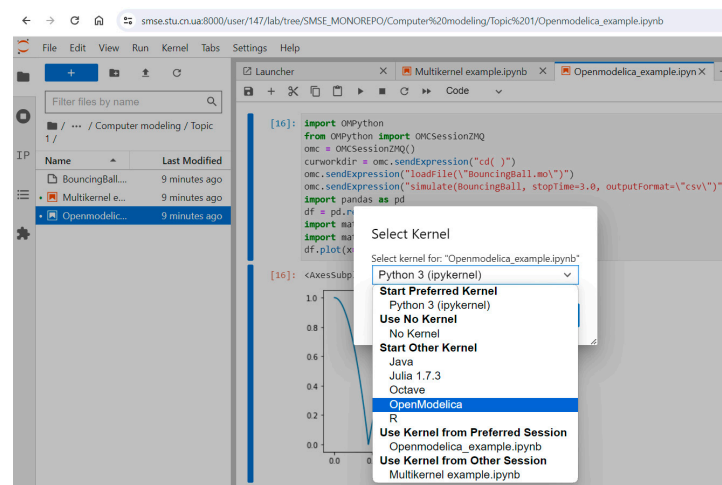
smse.stu.cn.ua:8000/user/147/lab/tree/SMSE_MONOREPO/Computer%20modeling/Topic%201/Openmodelica_example.ipynb

File Edit View Run Kernel Tabs Settings Help

+

Filter files by name

/ ··· / Computer modeling / Topic 1 /

| Name | Last Modified |
|---|---|
| BouncingBall.... | 9 minutes ago |
| Multikernel e... | 9 minutes ago |
| Openmodelic... | 9 minutes ago |

Launcher | Multikernel example.ipynb | Openmodelica_example.ipyn

Code

[16]: import OMPython
from OMPython import OMCSessionZMQ
omc = OMCSessionZMQ()
curworkdir = omc.sendExpression("cd( )")
omc.sendExpression("loadFile(\"BouncingBall.mo\")")
omc.sendExpression("simulate(BouncingBall, stopTime=3.0, outputFormat=\"csv\")")
import pandas as pd
df = pd.r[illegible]
import ma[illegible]
import ma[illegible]
df.plot(x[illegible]

[16]: <AxesSubp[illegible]

1.0
0.8
0.6
0.4
0.2
0.0
0.0

Select Kernel

Select kernel for: "Openmodelica_example.ipynb"

Python 3 (ipykernel)

Start Preferred Kernel
Python 3 (ipykernel)
Use No Kernel
No Kernel
Start Other Kernel
Java
Julia 1.7.3
Octave
OpenModelica
R
Use Kernel from Preferred Session
Openmodelica_example.ipynb
Use Kernel from Other Session
Multikernel example.ipynb